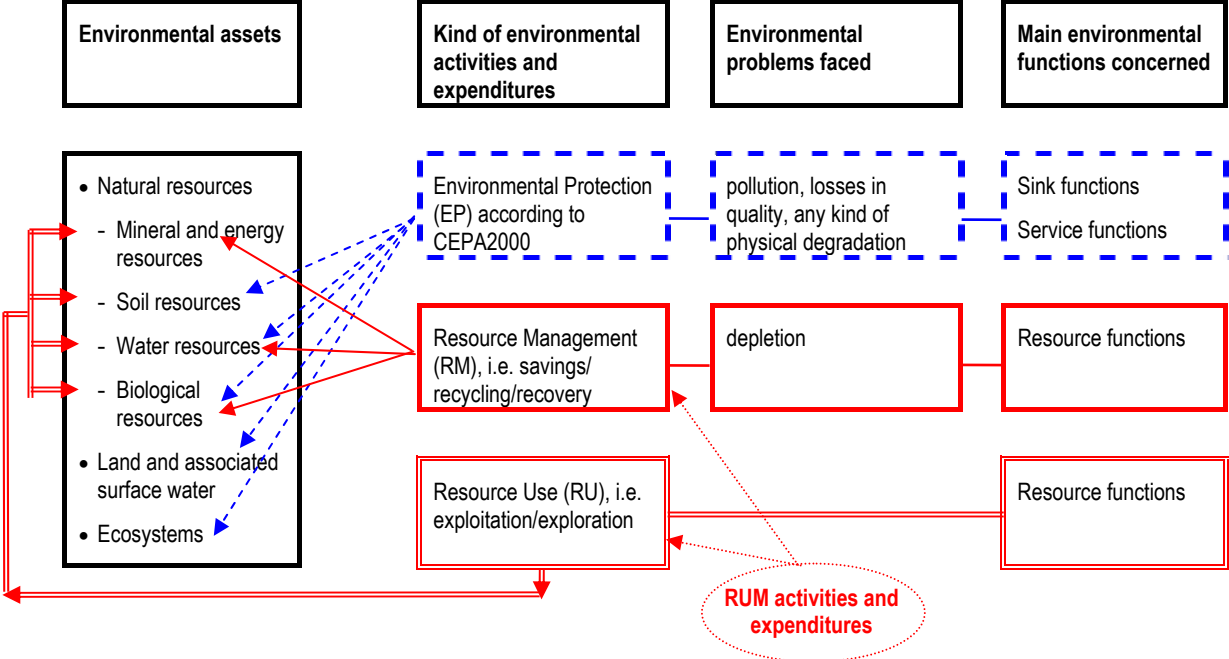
Environmental assets

Kind of environmental activities and expenditures

Environmental problems faced

Main environmental functions concerned

- Natural resources
  - Mineral and energy resources
  - Soil resources
  - Water resources
  - Biological resources
- Land and associated surface water
- Ecosystems

Environmental Protection (EP) according to CEPA2000

pollution, losses in quality, any kind of physical degradation

Sink functions

Service functions

Resource Management (RM), i.e. savings/ recycling/recovery

depletion

Resource functions

Resource Use (RU), i.e. exploitation/exploration

Resource functions

RUM activities and expenditures